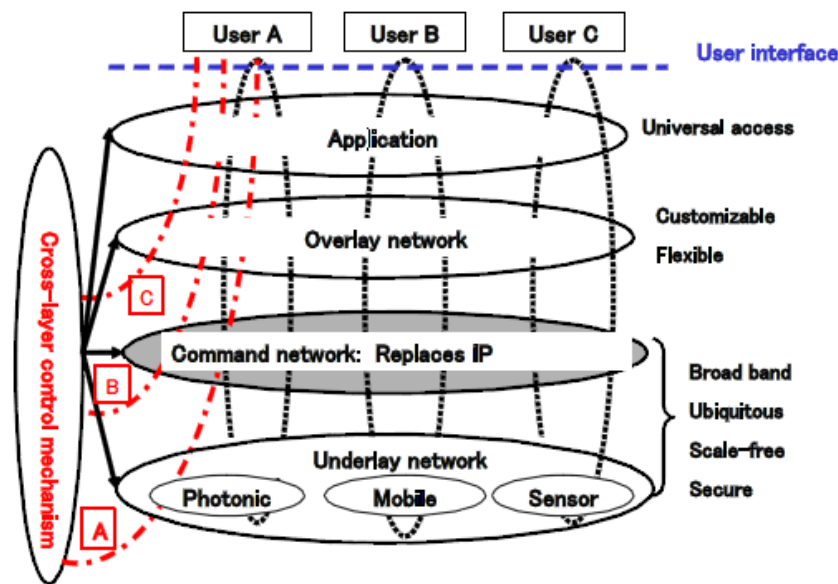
User A
User B
User C
User interface
Application
Universal access
Overlay network
Customizable
Flexible
Cross-layer control mechanism
C
Command network: Replaces IP
B
Broad band
Ubiquitous
Scale-free
Secure
Underlay network
Photonic
Mobile
Sensor
A